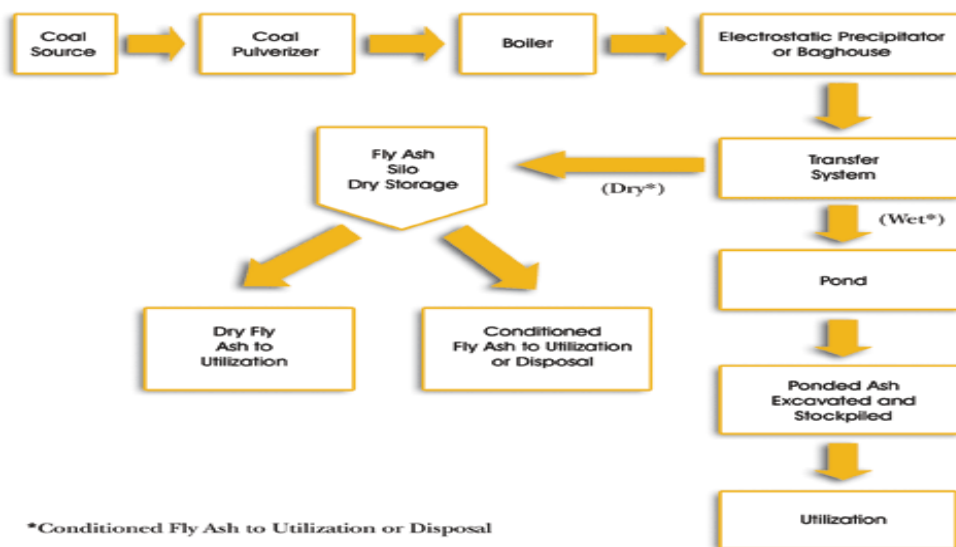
Coal Source

Coal Pulverizer

Boiler

Electrostatic Precipitator or Baghouse

Transfer System

(Dry*)

Fly Ash Silo Dry Storage

(Wet*)

Pond

Dry Fly Ash to Utilization

Conditioned Fly Ash to Utilization or Disposal

Ponded Ash Excavated and Stockpiled

Utilization

*Conditioned Fly Ash to Utilization or Disposal